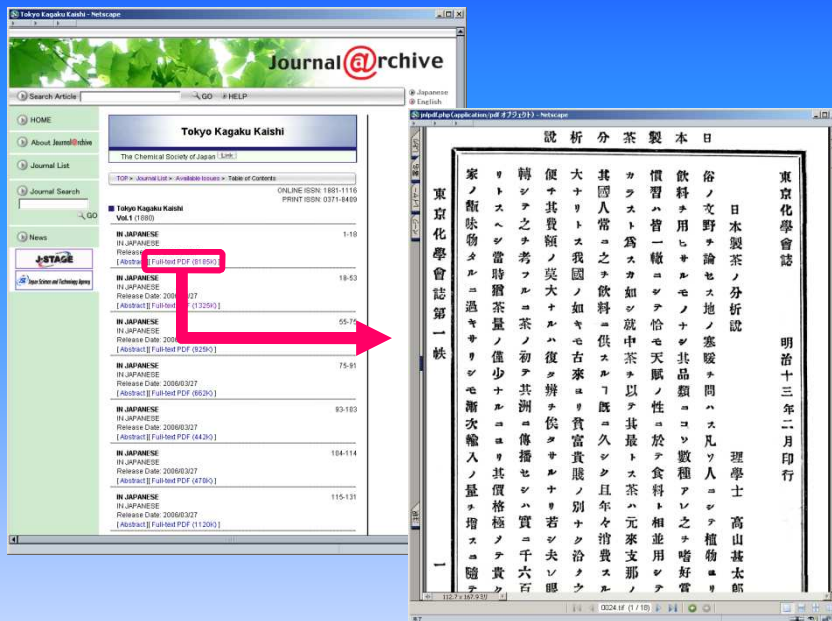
Tokyo Kagaku Kaishi - Netscape

Journal@rchive

Search Article GO HELP

Japanese
English

HOME
About Journal@rchive
Journal List
Journal Search
GO
News
J-STAGE
Japan Science and Technology Agency

Tokyo Kagaku Kaishi
The Chemical Society of Japan Link

TOP > Journal List > Available Issues > Table of Contents
ONLINE ISSN: 1881-1116
PRINT ISSN: 0371-8409

Tokyo Kagaku Kaishi
Vol.1 (1880)

IN JAPANESE 1-18
IN JAPANESE
Release
[Abstract] [Full-text PDF (8185K)]

IN JAPANESE 18-53
IN JAPANESE
Release Date: 2006/03/27
[Abstract] [Full-text PDF (1325K)]

IN JAPANESE 55-75
IN JAPANESE
Release Date: 2006
[Abstract] [Full-text PDF (825K)]

IN JAPANESE 75-91
IN JAPANESE
Release Date: 2006/03/27
[Abstract] [Full-text PDF (662K)]

IN JAPANESE 93-103
IN JAPANESE
Release Date: 2006/03/27
[Abstract] [Full-text PDF (442K)]

IN JAPANESE 104-114
IN JAPANESE
Release Date: 2006/03/27
[Abstract] [Full-text PDF (478K)]

IN JAPANESE 115-131
IN JAPANESE
Release Date: 2006/03/27
[Abstract] [Full-text PDF (1120K)]

jnlpdf.php (application/pdf オブジェクト) - Netscape

日本製茶分析說

東京化學會誌

日本製茶ノ分析說

明治十三年二月印行

理學士 高山甚太郎

俗ノ文野ヲ論セス地ノ寒暖ヲ問ハス凡ソ人ニシテ植物ノ嗜好質
飲料ヲ用ヒサルモノナシ其品類ニ於テ數種アレ之ヲ
慣習ハ皆一轍ニシテ恰モ天賦ノ性ニ於テ食料ト相並用
カラスト爲スカ如シ就中茶ヲ以テ其最トス茶ハ元來支那
其國人常ニ之ヲ飲料ニ供シ古來ニ入シク且年々消費
大ナリトス我國ノ如キモ亦タ貴富貧賤ノ別ナク沿ウ
便チ其質額ノ莫大ナル復タ辨スル俟タス若シ夫レ
轉シテ之ヲ考フルニ茶ノ初テ其洲ニ傳播セシハ實ニ千六百
家ノ飯味物タル當時猶茶量ノ僅少ナル其價格モ貴
ノ過キサリシモ漸次輸入ノ量ヲ增スニ隨テ

東京化學會誌第一帙

一

112.7 x 167.9
0024.tif (1 / 18)